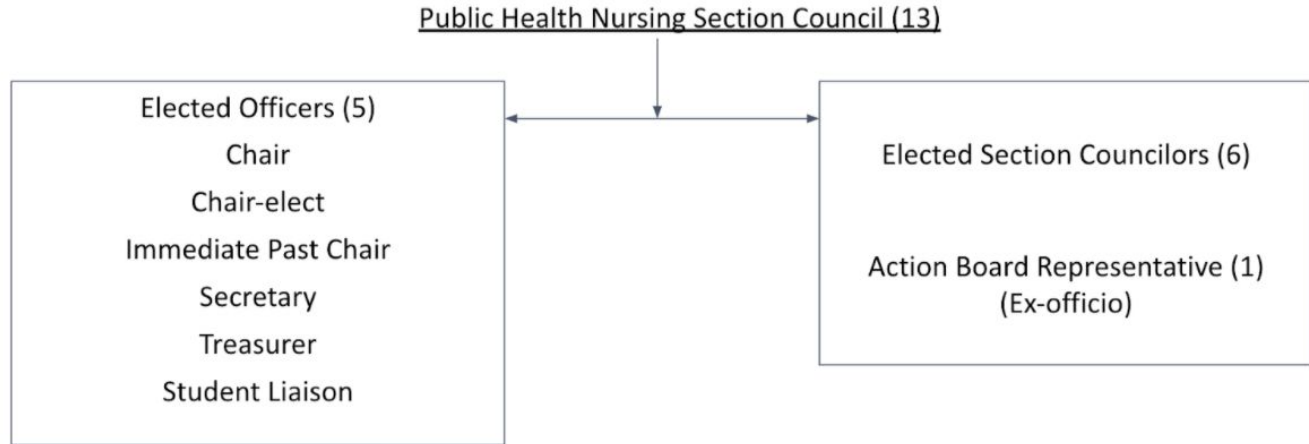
Public Health Nursing Section Council (13)

Elected Officers (5)
Chair
Chair-elect
Immediate Past Chair
Secretary
Treasurer
Student Liaison

Elected Section Councilors (6)

Action Board Representative (1)
(Ex-officio)